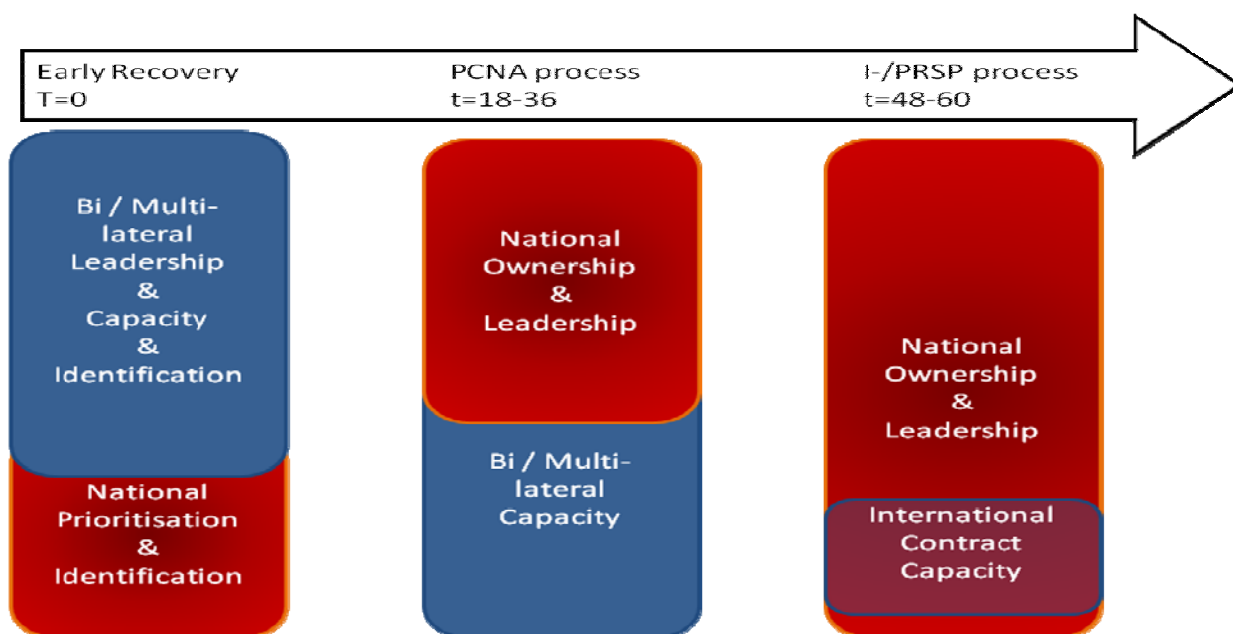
Early Recovery
T=0

PCNA process
t=18-36

I-/PRSP process
t=48-60

Bi / Multilateral Leadership & Capacity & Identification

National Prioritisation & Identification

National Ownership & Leadership

Bi / Multilateral Capacity

National Ownership & Leadership

International Contract Capacity